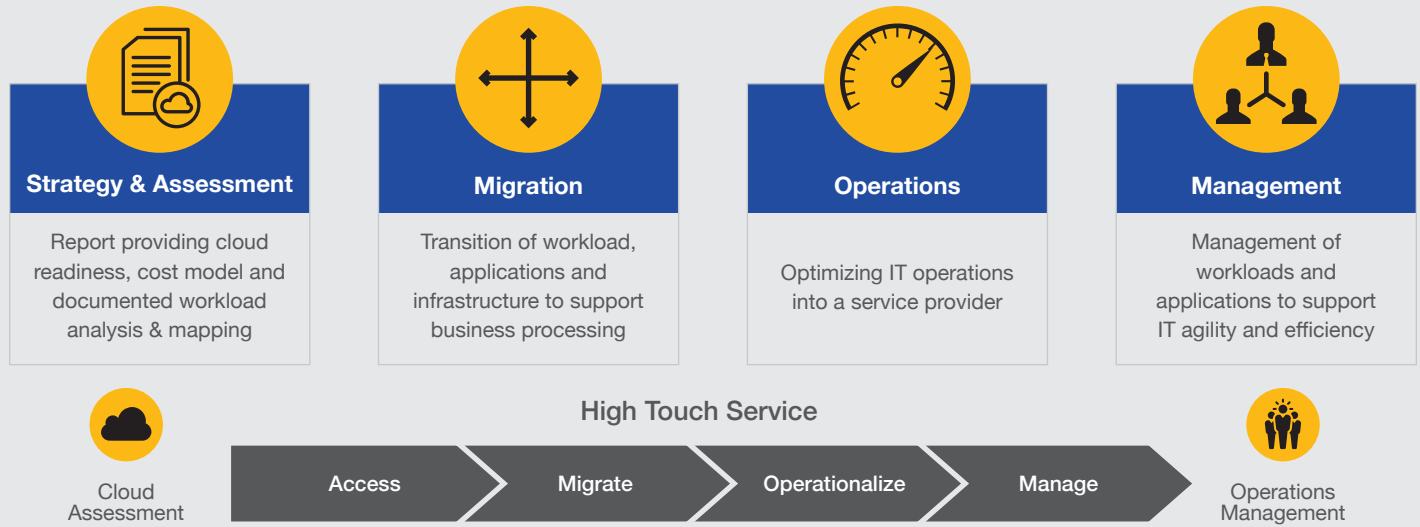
Strategy & Assessment

Report providing cloud readiness, cost model and documented workload analysis & mapping

Migration

Transition of workload, applications and infrastructure to support business processing

Operations

Optimizing IT operations into a service provider

Management

Management of workloads and applications to support IT agility and efficiency

High Touch Service

Cloud Assessment

Access

Migrate

Operationalize

Manage

Operations Management